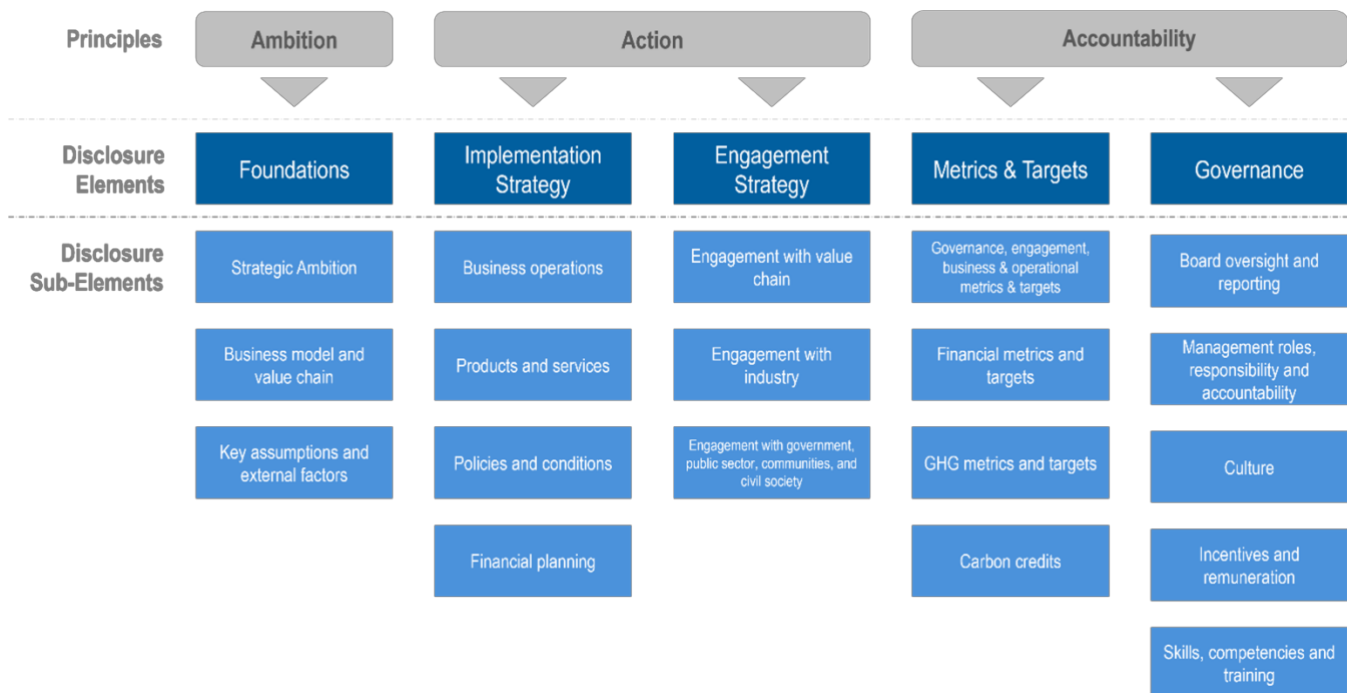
Principles

Ambition

Action

Accountability

Disclosure Elements

Foundations

Implementation Strategy

Engagement Strategy

Metrics & Targets

Governance

Disclosure Sub-Elements

Strategic Ambition

Business model and value chain

Key assumptions and external factors

Business operations

Products and services

Policies and conditions

Financial planning

Engagement with value chain

Engagement with industry

Engagement with government, public sector, communities, and civil society

Governance, engagement, business & operational metrics & targets

Financial metrics and targets

GHG metrics and targets

Carbon credits

Board oversight and reporting

Management roles, responsibility and accountability

Culture

Incentives and remuneration

Skills, competencies and training